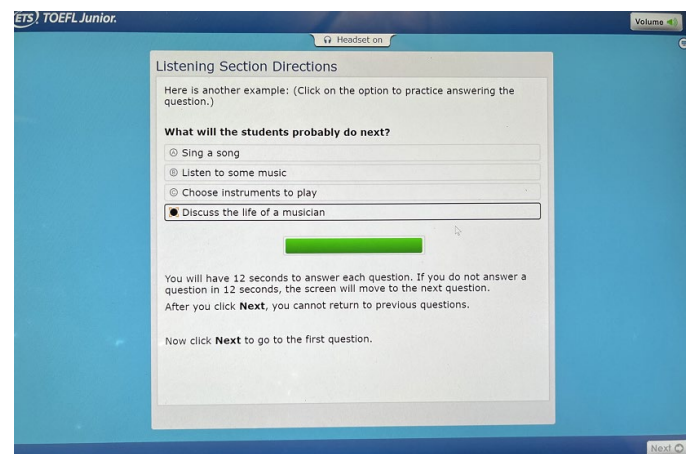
ETS TOEFL Junior.

Volume

Headset on

Listening Section Directions

Here is another example: (Click on the option to practice answering the question.)

**What will the students probably do next?**

Ⓐ Sing a song

Ⓑ Listen to some music

Ⓒ Choose instruments to play

● Discuss the life of a musician

You will have 12 seconds to answer each question. If you do not answer a question in 12 seconds, the screen will move to the next question.

After you click **Next**, you cannot return to previous questions.

Now click **Next** to go to the first question.

Next